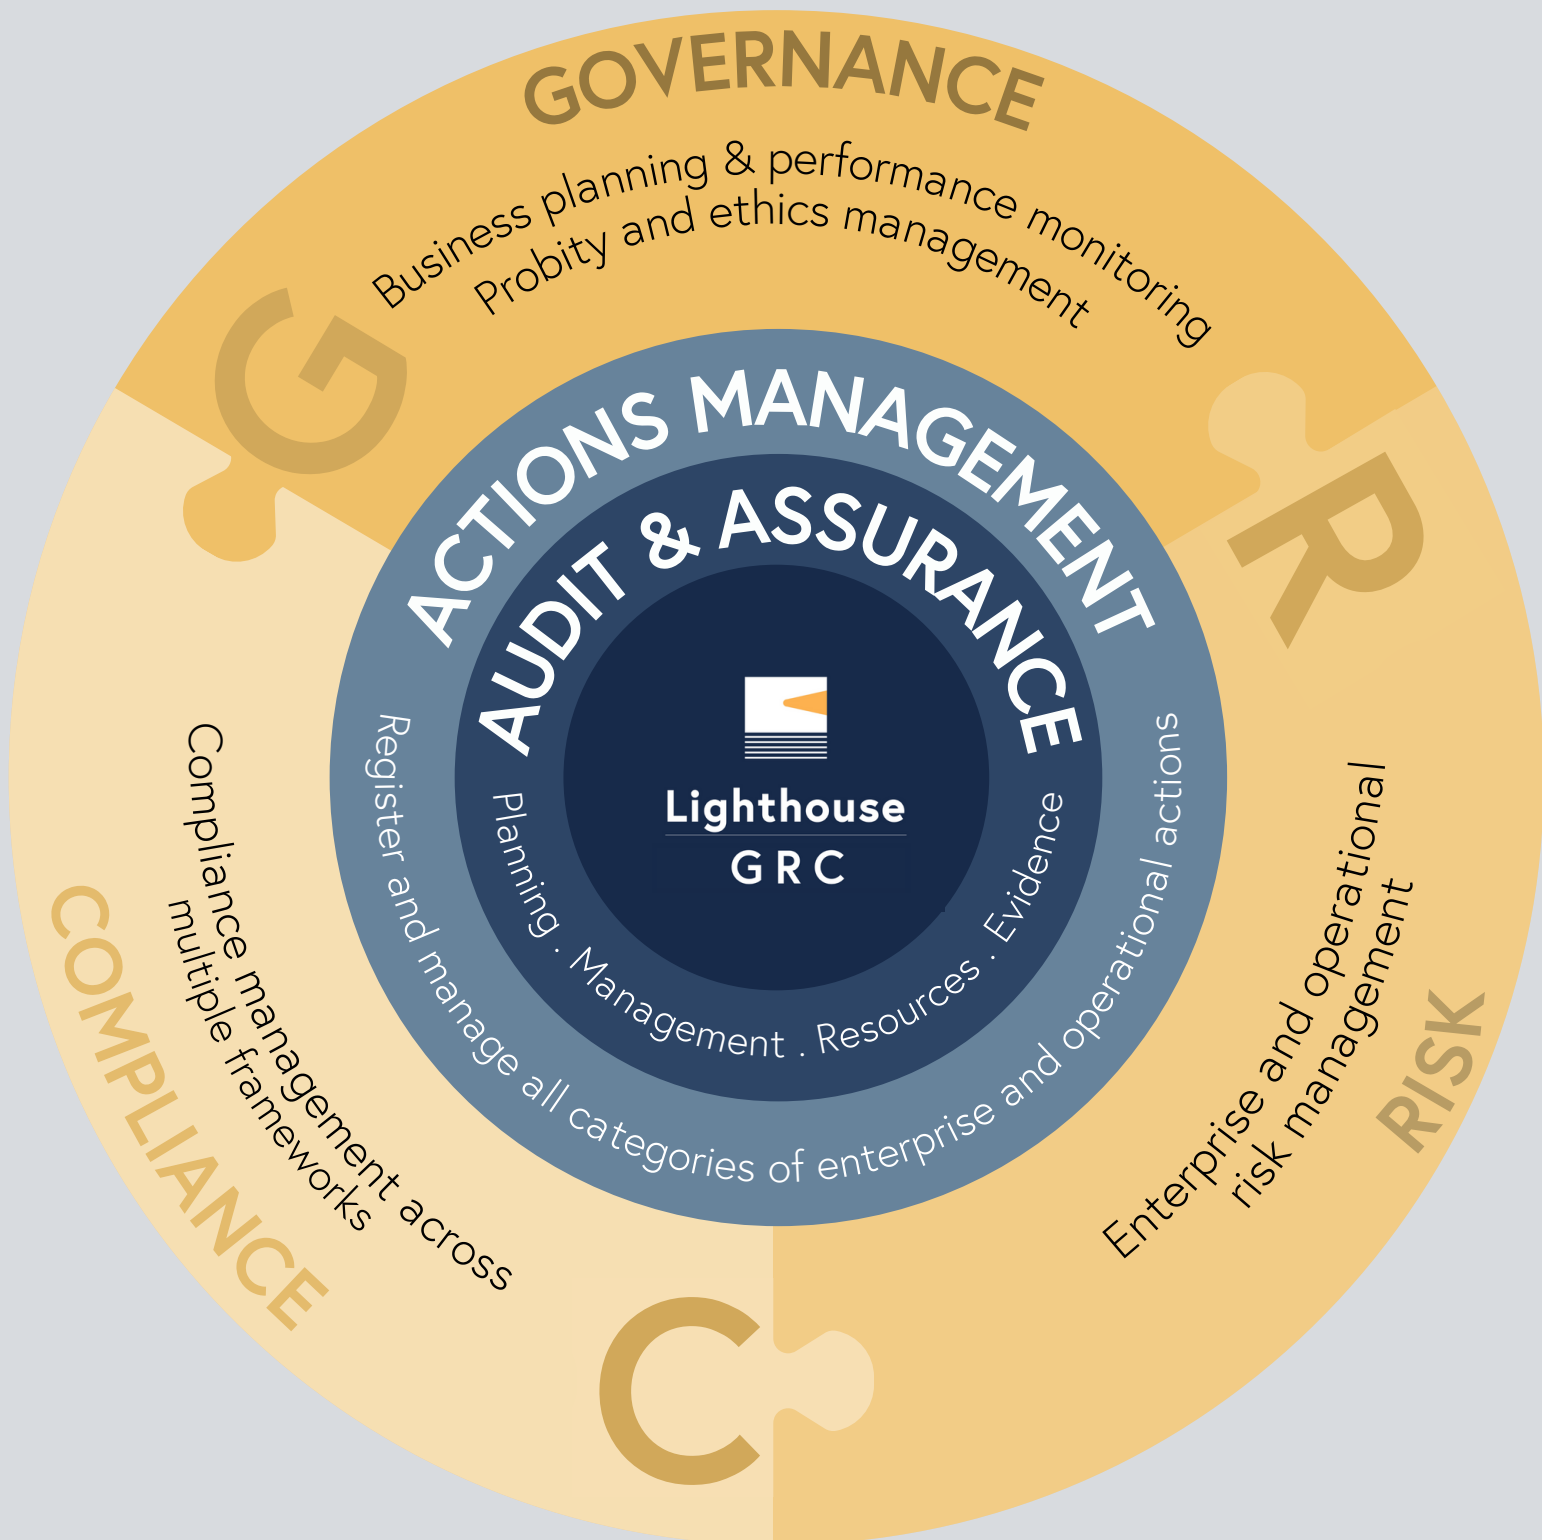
GOVERNANCE

Business planning & performance monitoring
Probity and ethics management

G

R

RISK

Enterprise and operational risk management

C

COMPLIANCE

Compliance management across multiple frameworks

ACTIONS MANAGEMENT

Register and manage all categories of enterprise and operational actions

AUDIT & ASSURANCE

Planning . Management . Resources . Evidence

Lighthouse
GRC